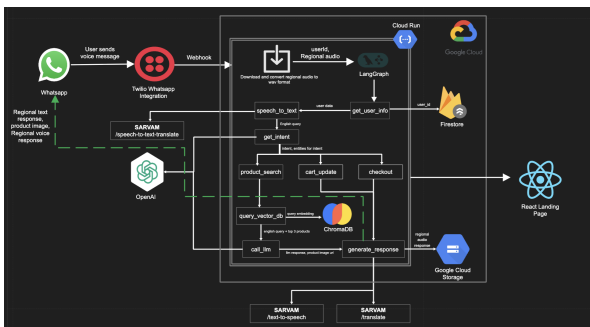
Whatsapp

User sends voice message

Twilio Whatsapp Integration

Webhook

Cloud Run

Google Cloud

Download and convert regional audio to wav format

userId, Regional audio

LangGraph

Regional text response, product image, Regional voice response

speech_to_text

user data

get_user_info

user_id

Firestore

SARVAM /speech-to-text-translate

English query

get_intent

intent, entities for intent

OpenAI

product_search

cart_update

checkout

React Landing Page

query_vector_db

query embedding

ChromaDB

english query + top 3 products

call_llm

llm response, product image url

generate_response

regional audio response

Google Cloud Storage

SARVAM /text-to-speech

SARVAM /translate